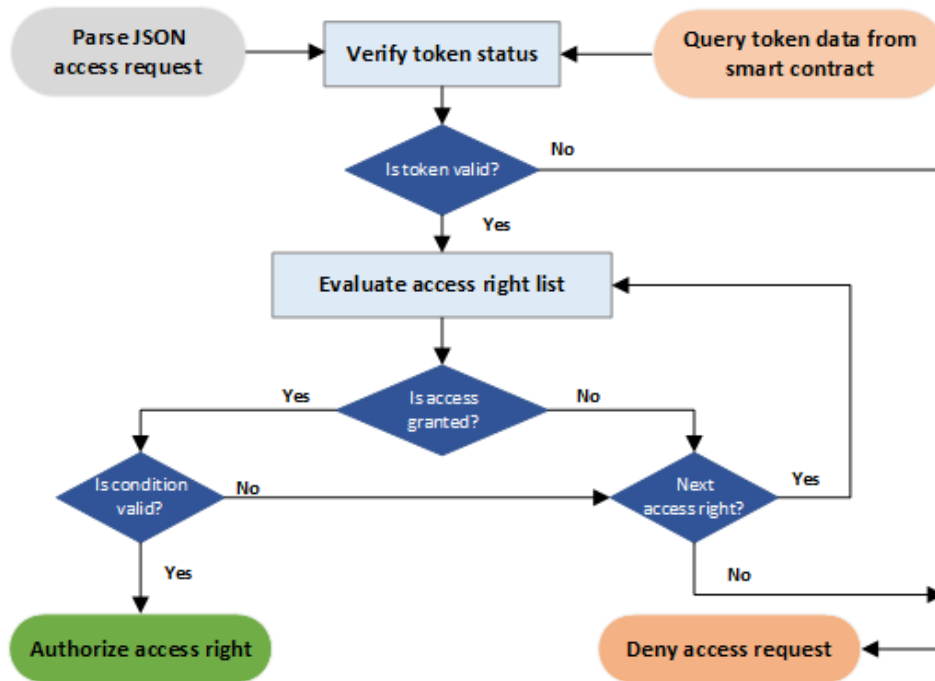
Parse JSON access request

Verify token status

Query token data from smart contract

Is token valid?

No

Yes

Evaluate access right list

Yes

Is access granted?

No

Is condition valid?

No

Next access right?

Yes

Yes

No

Authorize access right

Deny access request